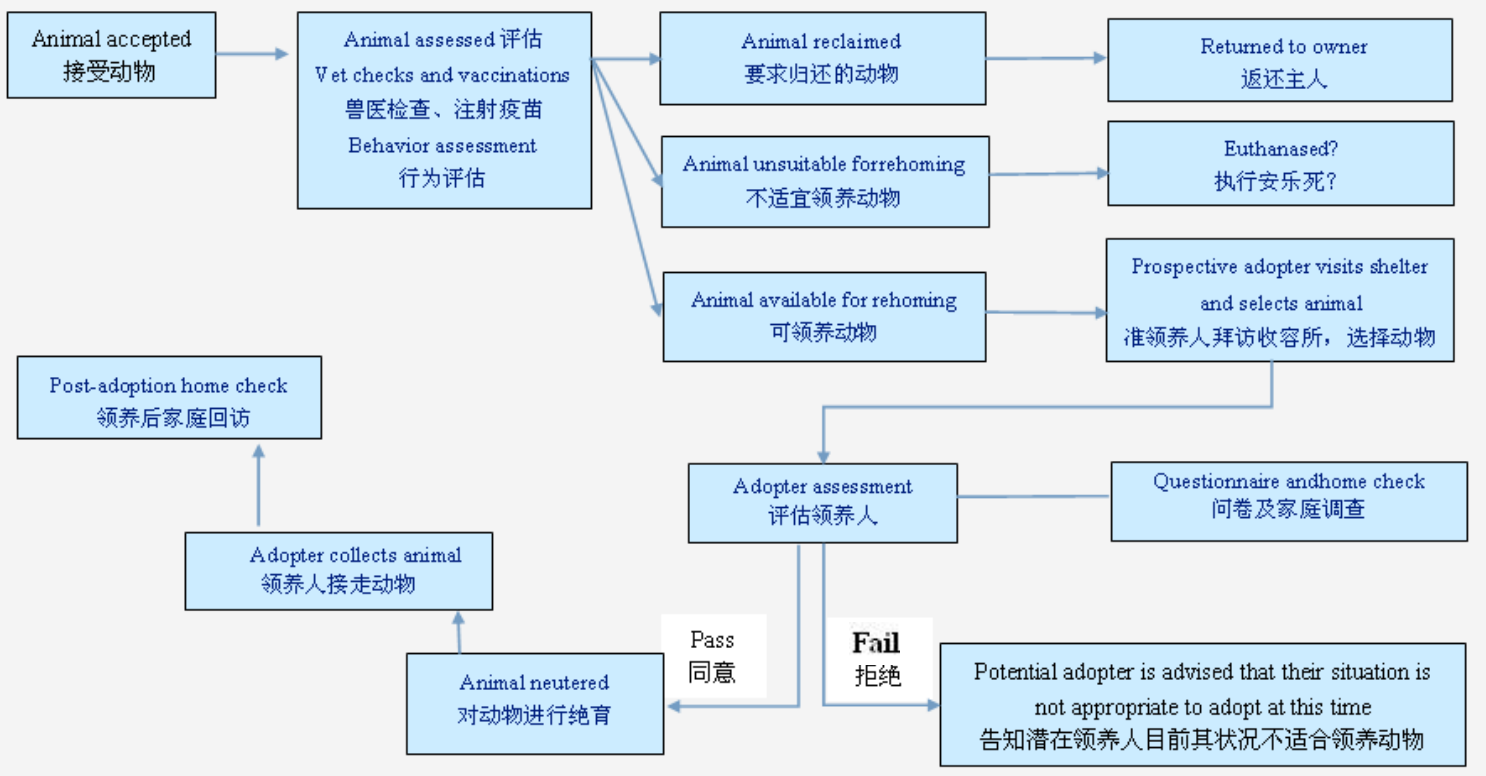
Animal accepted
接受动物

Animal assessed 评估
Vet checks and vaccinations
兽医检查、注射疫苗
Behavior assessment
行为评估

Animal reclaimed
要求归还的动物

Returned to owner
返还主人

Animal unsuitable forrehoming
不适宜领养动物

Euthanased?
执行安乐死?

Animal available for rehoming
可领养动物

Prospective adopter visits shelter and selects animal
准领养人拜访收容所，选择动物

Post-adoption home check
领养后家庭回访

Adopter assessment
评估领养人

Questionnaire andhome check
问卷及家庭调查

Adopter collects animal
领养人接走动物

Pass
同意

Fail
拒绝

Animal neutered
对动物进行绝育

Potential adopter is advised that their situation is not appropriate to adopt at this time
告知潜在领养人目前其状况不适合领养动物